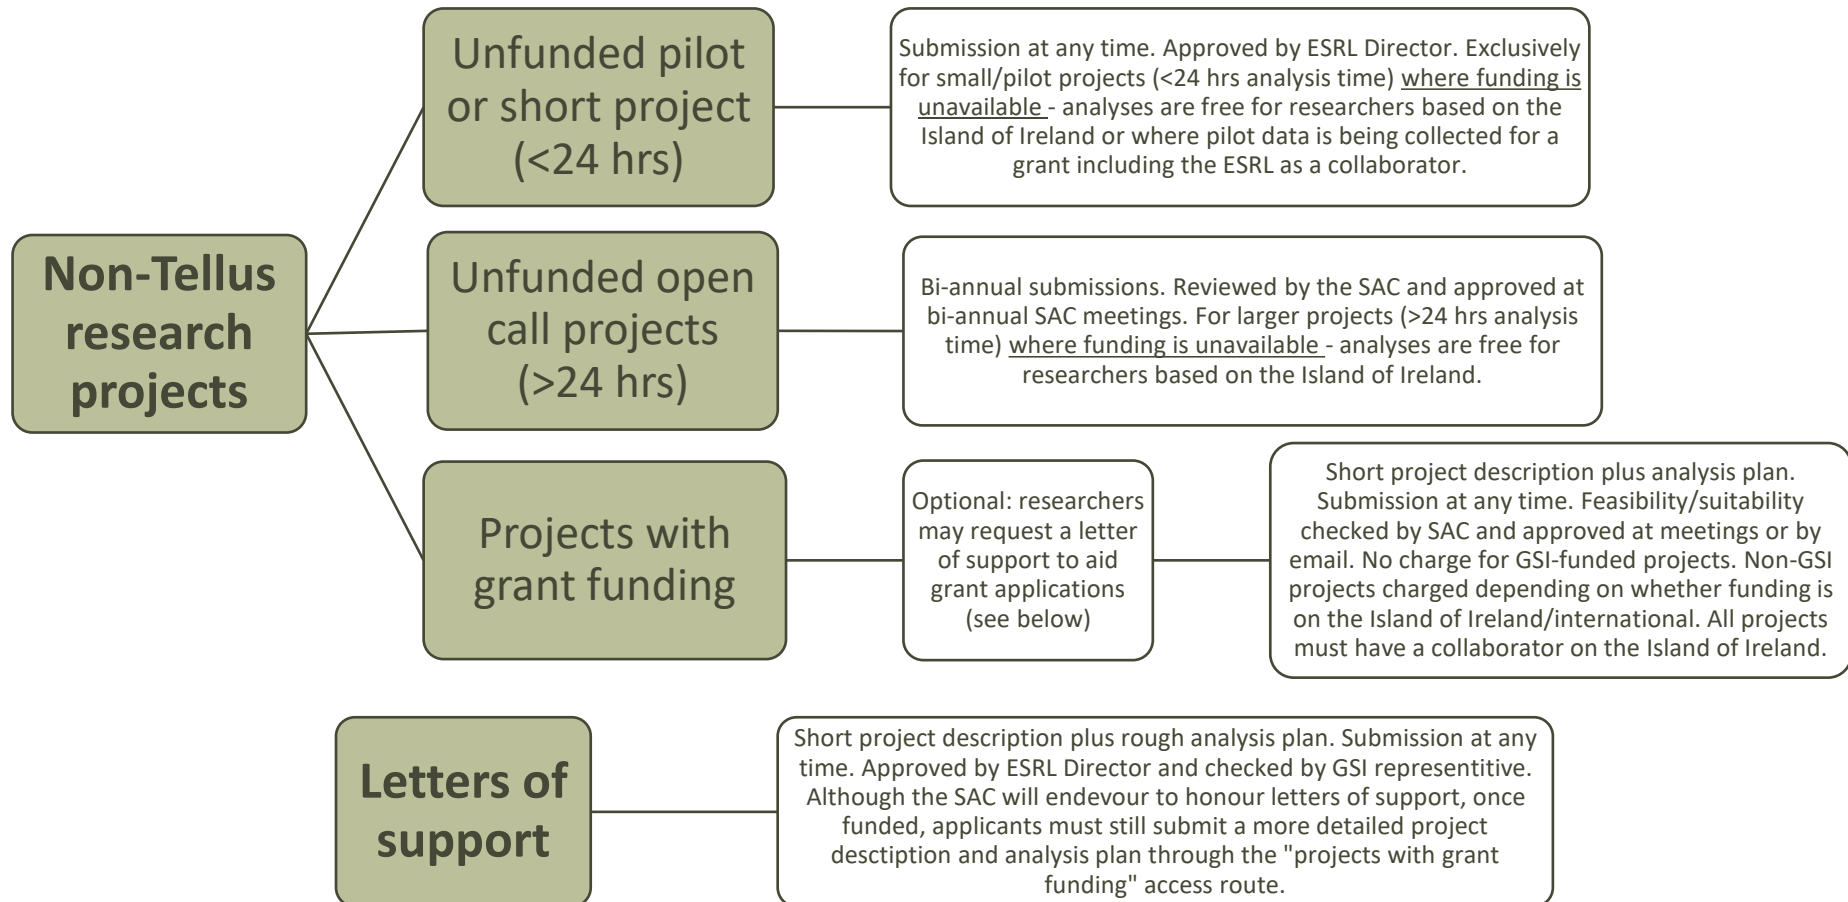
Non-Tellus research projects

Unfunded pilot or short project (<24 hrs)

Submission at any time. Approved by ESRL Director. Exclusively for small/pilot projects (<24 hrs analysis time) where funding is unavailable - analyses are free for researchers based on the Island of Ireland or where pilot data is being collected for a grant including the ESRL as a collaborator.

Unfunded open call projects (>24 hrs)

Bi-annual submissions. Reviewed by the SAC and approved at bi-annual SAC meetings. For larger projects (>24 hrs analysis time) where funding is unavailable - analyses are free for researchers based on the Island of Ireland.

Projects with grant funding

Optional: researchers may request a letter of support to aid grant applications (see below)

Short project description plus analysis plan. Submission at any time. Feasibility/suitability checked by SAC and approved at meetings or by email. No charge for GSI-funded projects. Non-GSI projects charged depending on whether funding is on the Island of Ireland/international. All projects must have a collaborator on the Island of Ireland.

Letters of support

Short project description plus rough analysis plan. Submission at any time. Approved by ESRL Director and checked by GSI representitive. Although the SAC will endevour to honour letters of support, once funded, applicants must still submit a more detailed project desctiption and analysis plan through the "projects with grant funding" access route.